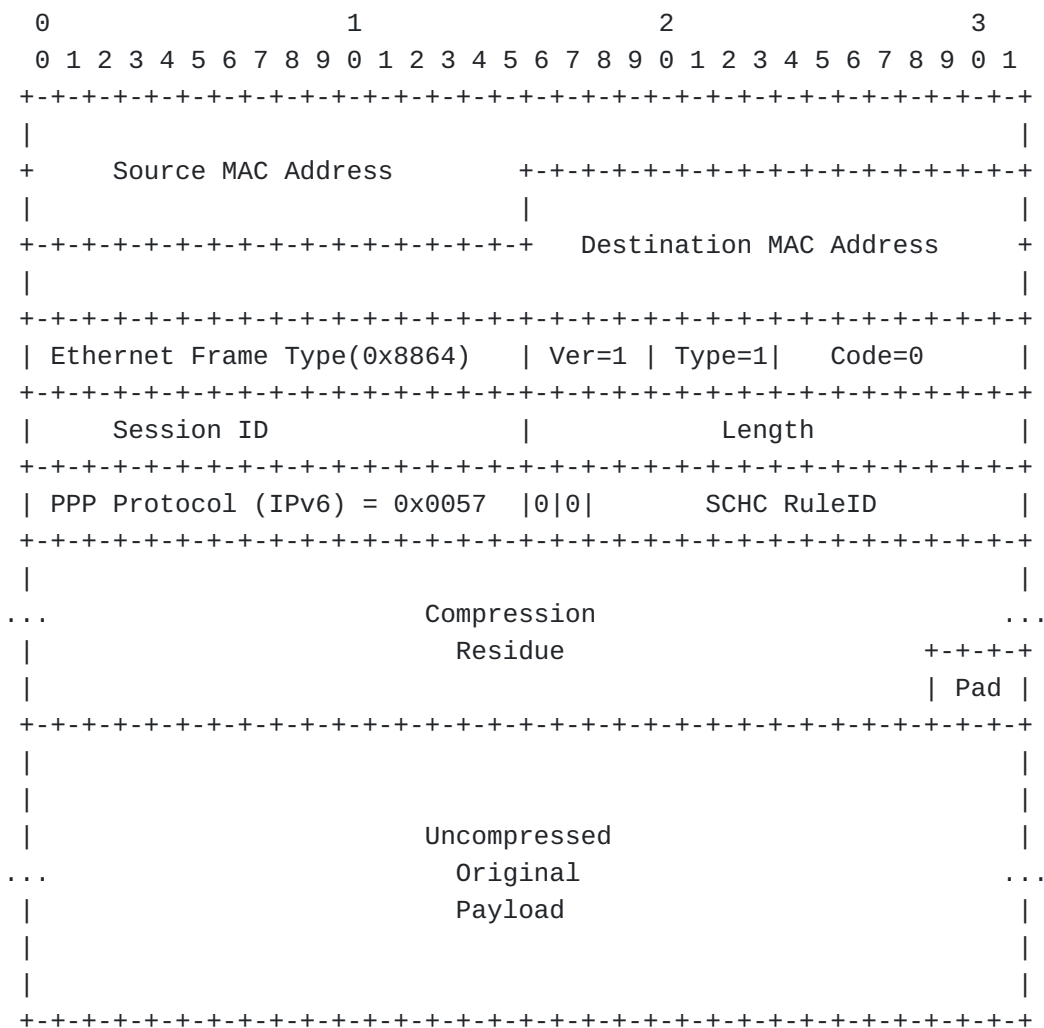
```
 0                   1                   2                   3
 0 1 2 3 4 5 6 7 8 9 0 1 2 3 4 5 6 7 8 9 0 1 2 3 4 5 6 7 8 9 0 1
+-+-+-+-+-+-+-+-+-+-+-+-+-+-+-+-+-+-+-+-+-+-+-+-+-+-+-+-+-+-+-+-+
|                                                               |
+     Source MAC Address        +-+-+-+-+-+-+-+-+-+-+-+-+-+-+-+-+
|                               |                               |
+-+-+-+-+-+-+-+-+-+-+-+-+-+-+-+-+  Destination MAC Address      +
|                                                               |
+-+-+-+-+-+-+-+-+-+-+-+-+-+-+-+-+-+-+-+-+-+-+-+-+-+-+-+-+-+-+-+-+
| Ethernet Frame Type(0x8864)   | Ver=1 | Type=1|   Code=0      |
+-+-+-+-+-+-+-+-+-+-+-+-+-+-+-+-+-+-+-+-+-+-+-+-+-+-+-+-+-+-+-+-+
|     Session ID                |             Length            |
+-+-+-+-+-+-+-+-+-+-+-+-+-+-+-+-+-+-+-+-+-+-+-+-+-+-+-+-+-+-+-+-+
| PPP Protocol (IPv6) = 0x0057  |0|0|       SCHC RuleID         |
+-+-+-+-+-+-+-+-+-+-+-+-+-+-+-+-+-+-+-+-+-+-+-+-+-+-+-+-+-+-+-+-+
|                                                               |
...                       Compression                         ...
|                           Residue                     +-+-+-+-+
|                                                       | Pad   |
+-+-+-+-+-+-+-+-+-+-+-+-+-+-+-+-+-+-+-+-+-+-+-+-+-+-+-+-+-+-+-+-+
|                                                               |
|                                                               |
|                        Uncompressed                           |
...                        Original                           ...
|                           Payload                             |
|                                                               |
|                                                               |
+-+-+-+-+-+-+-+-+-+-+-+-+-+-+-+-+-+-+-+-+-+-+-+-+-+-+-+-+-+-+-+-+
```